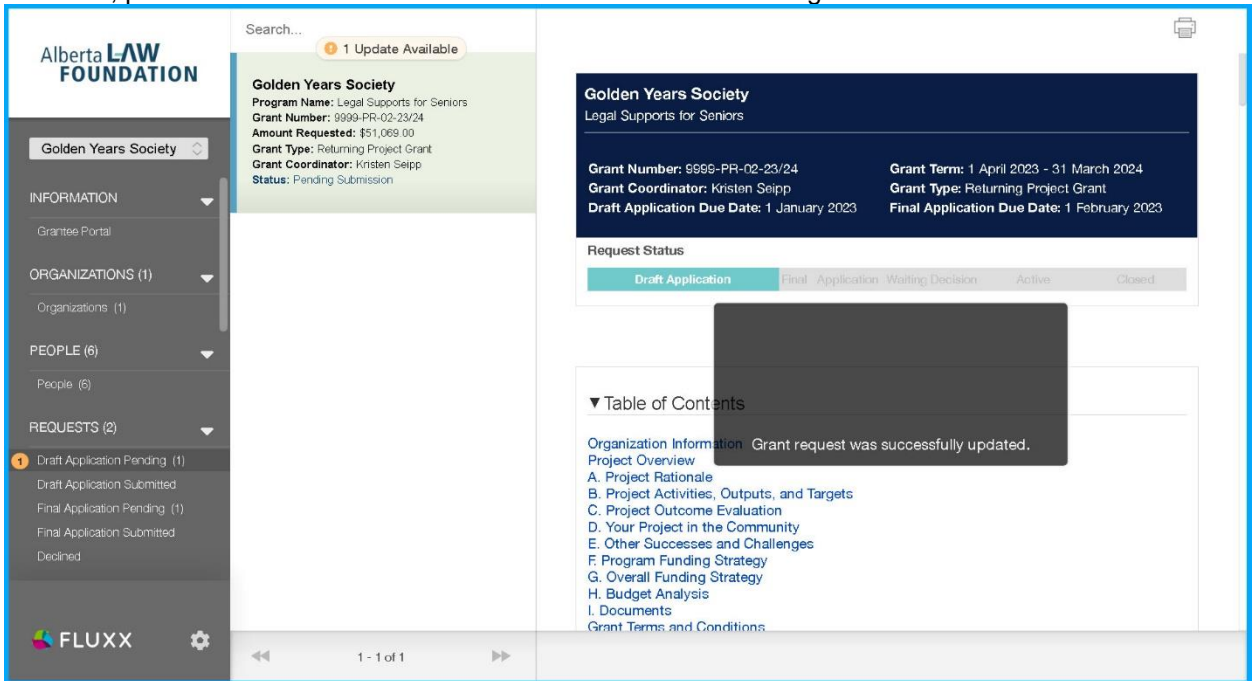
Alberta LAW FOUNDATION

Golden Years Society

INFORMATION

Grantee Portal

ORGANIZATIONS (1)

Organizations (1)

PEOPLE (6)

People (6)

REQUESTS (2)

1 Draft Application Pending (1)

Draft Application Submitted

Final Application Pending (1)

Final Application Submitted

Declined

FLUXX

Search...

1 Update Available

Golden Years Society
Program Name: Legal Supports for Seniors
Grant Number: 9999-PR-02-23/24
Amount Requested: $51,069.00
Grant Type: Returning Project Grant
Grant Coordinator: Kristen Seipp
Status: Pending Submission

1 - 1 of 1

Golden Years Society
Legal Supports for Seniors

Grant Number: 9999-PR-02-23/24
Grant Coordinator: Kristen Seipp
Draft Application Due Date: 1 January 2023

Grant Term: 1 April 2023 - 31 March 2024
Grant Type: Returning Project Grant
Final Application Due Date: 1 February 2023

Request Status

Draft Application | Final Application | Waiting Decision | Active | Closed

▼Table of Contents

Organization Information
Project Overview
A. Project Rationale
B. Project Activities, Outputs, and Targets
C. Project Outcome Evaluation
D. Your Project in the Community
E. Other Successes and Challenges
F. Program Funding Strategy
G. Overall Funding Strategy
H. Budget Analysis
I. Documents
Grant Terms and Conditions

Grant request was successfully updated.